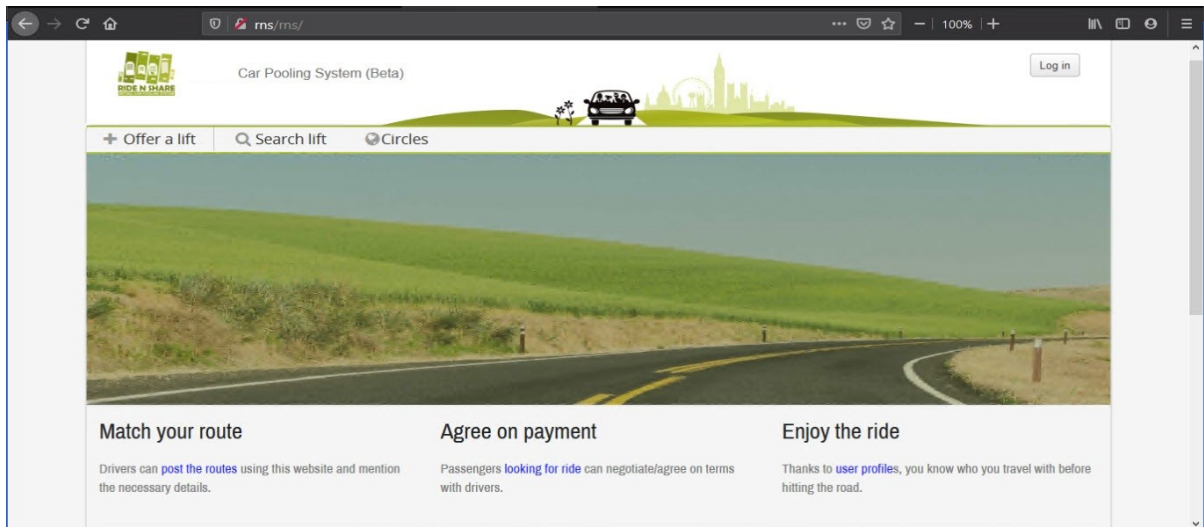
rns/rns/

100%

RIDE N SHARE

Car Pooling System (Beta)

Log in

+ Offer a lift Search lift Circles

Match your route

Drivers can post the routes using this website and mention the necessary details.

Agree on payment

Passengers looking for ride can negotiate/agree on terms with drivers.

Enjoy the ride

Thanks to user profiles, you know who you travel with before hitting the road.